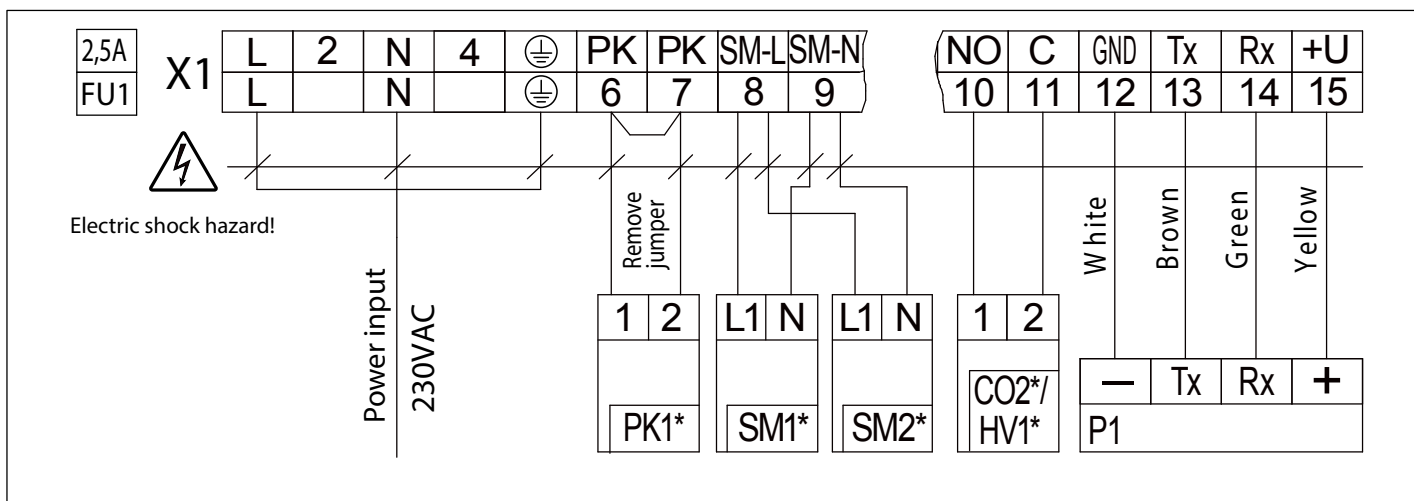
2,5A
FU1

X1

| L | 2 | N | 4 | ⏚ | PK | PK | SM-L | SM-N | NO | C | GND | Tx | Rx | +U |
|---|---|---|---|---|---|---|---|---|---|---|---|---|---|---|
| L | | N | | ⏚ | 6 | 7 | 8 | 9 | 10 | 11 | 12 | 13 | 14 | 15 |

Electric shock hazard!

Power input
230VAC

Remove jumper

White
Brown
Green
Yellow

| 1 | 2 |
|---|---|
| PK1* | |

| L1 | N |
|---|---|
| SM1* | |

| L1 | N |
|---|---|
| SM2* | |

| 1 | 2 |
|---|---|
| CO2*/ HV1* | |

| — | Tx | Rx | + |
|---|---|---|---|
| P1 | | | |